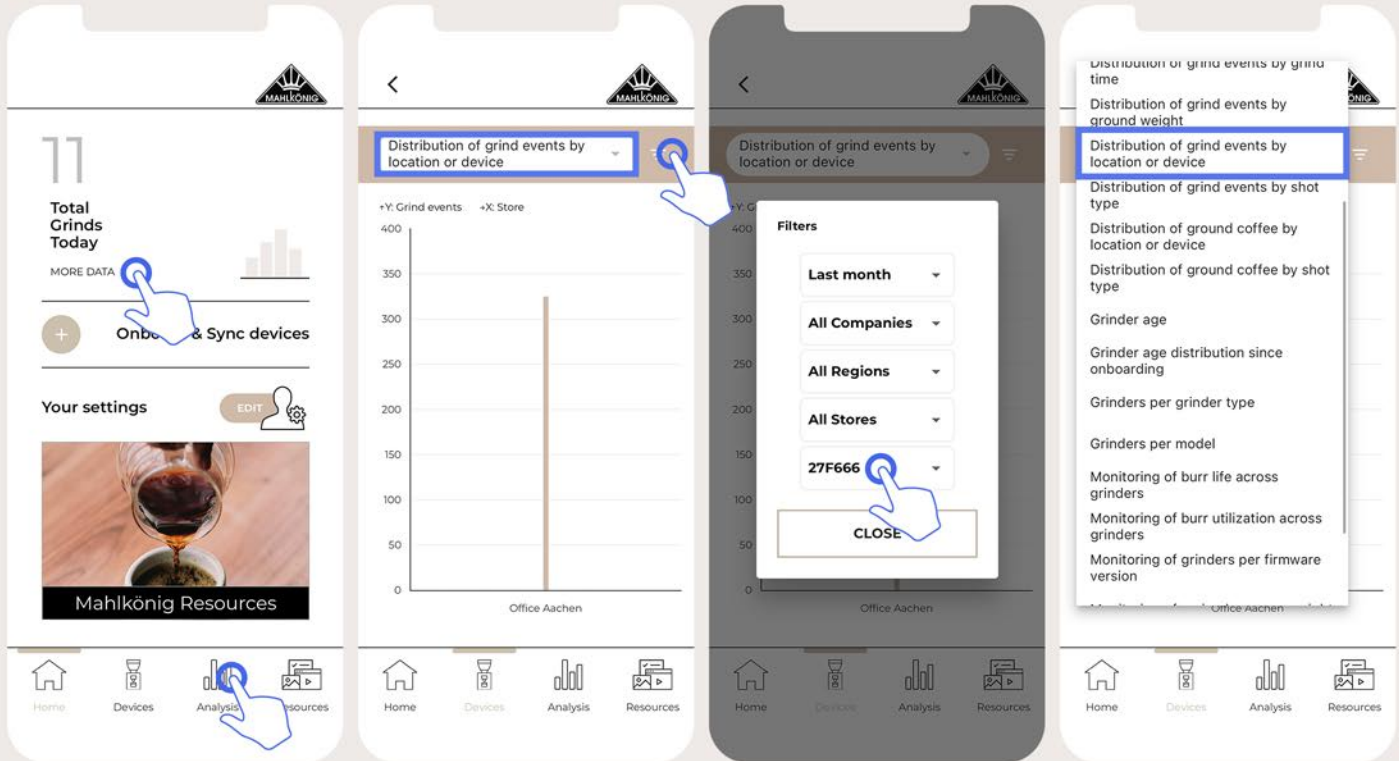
MAHLKÖNIG

11

Total Grinds Today

MORE DATA

Onbo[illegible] & Sync devices

Your settings

EDIT

Mahlkönig Resources

Home Devices Analysis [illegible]esources

<

MAHLKÖNIG

Distribution of grind events by location or device

+Y: Grind events +X: Store

400
350
300
250
200
150
100
50
0

Office Aachen

Home Devices Analysis Resources

<

MAHLKÖNIG

Distribution of grind events by location or device

Filters

Last month

All Companies

All Regions

All Stores

27F666

CLOSE

Office Aachen

Home Devices Analysis Resources

Distribution of grind events by grind time

Distribution of grind events by ground weight

Distribution of grind events by location or device

Distribution of grind events by shot type

Distribution of ground coffee by location or device

Distribution of ground coffee by shot type

Grinder age

Grinder age distribution since onboarding

Grinders per grinder type

Grinders per model

Monitoring of burr life across grinders

Monitoring of burr utilization across grinders

Monitoring of grinders per firmware version

Office Aachen

Home Devices Analysis Resources